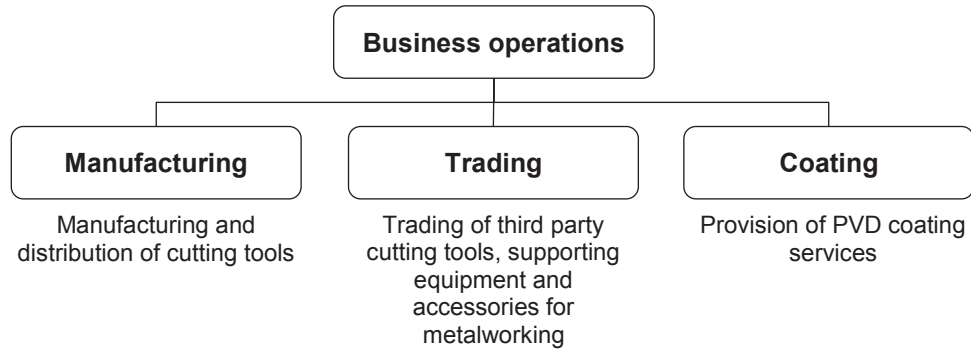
Business operations

Manufacturing

Manufacturing and distribution of cutting tools

Trading

Trading of third party cutting tools, supporting equipment and accessories for metalworking

Coating

Provision of PVD coating services